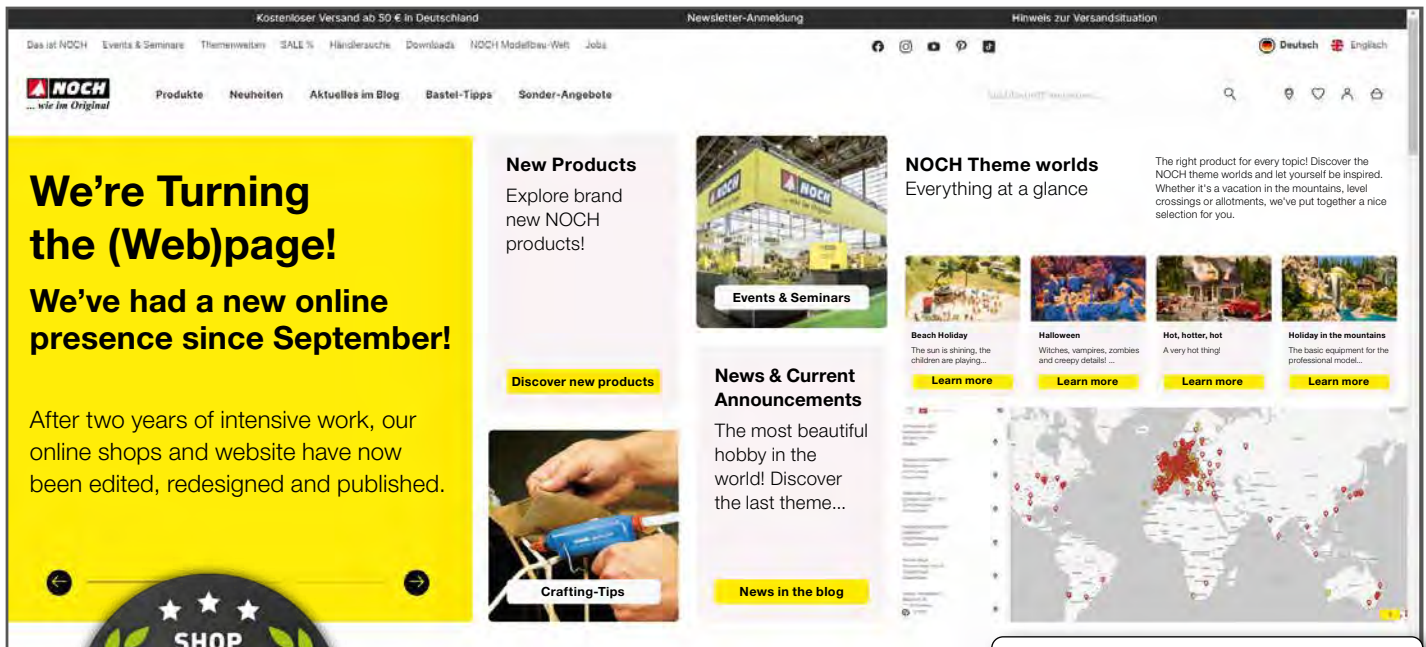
Kostenloser Versand ab 50 € in Deutschland Newsletter-Anmeldung Hinweis zur Versandsituation

Das ist NOCH Events & Seminare Themenwelten SALE % Händlersuche Downloads NOCH Modellbau-Welt Jobs

Deutsch Englisch

NOCH ... wie im Original

Produkte Neuheiten Aktuelles im Blog Bastel-Tipps Sonder-Angebote

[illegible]

We're Turning the (Web)page!

We've had a new online presence since September!

After two years of intensive work, our online shops and website have now been edited, redesigned and published.

SHOP

New Products

Explore brand new NOCH products!

Discover new products

Crafting-Tips

Events & Seminars

News & Current Announcements

The most beautiful hobby in the world! Discover the last theme...

News in the blog

NOCH Theme worlds

Everything at a glance

The right product for every topic! Discover the NOCH theme worlds and let yourself be inspired. Whether it's a vacation in the mountains, level crossings or allotments, we've put together a nice selection for you.

Beach Holiday
The sun is shining, the children are playing...
Learn more

Halloween
Witches, vampires, zombies and creepy details! ...
Learn more

Hot, hotter, hot
A very hot thing!
Learn more

Holiday in the mountains
The basic equipment for the professional model...
Learn more